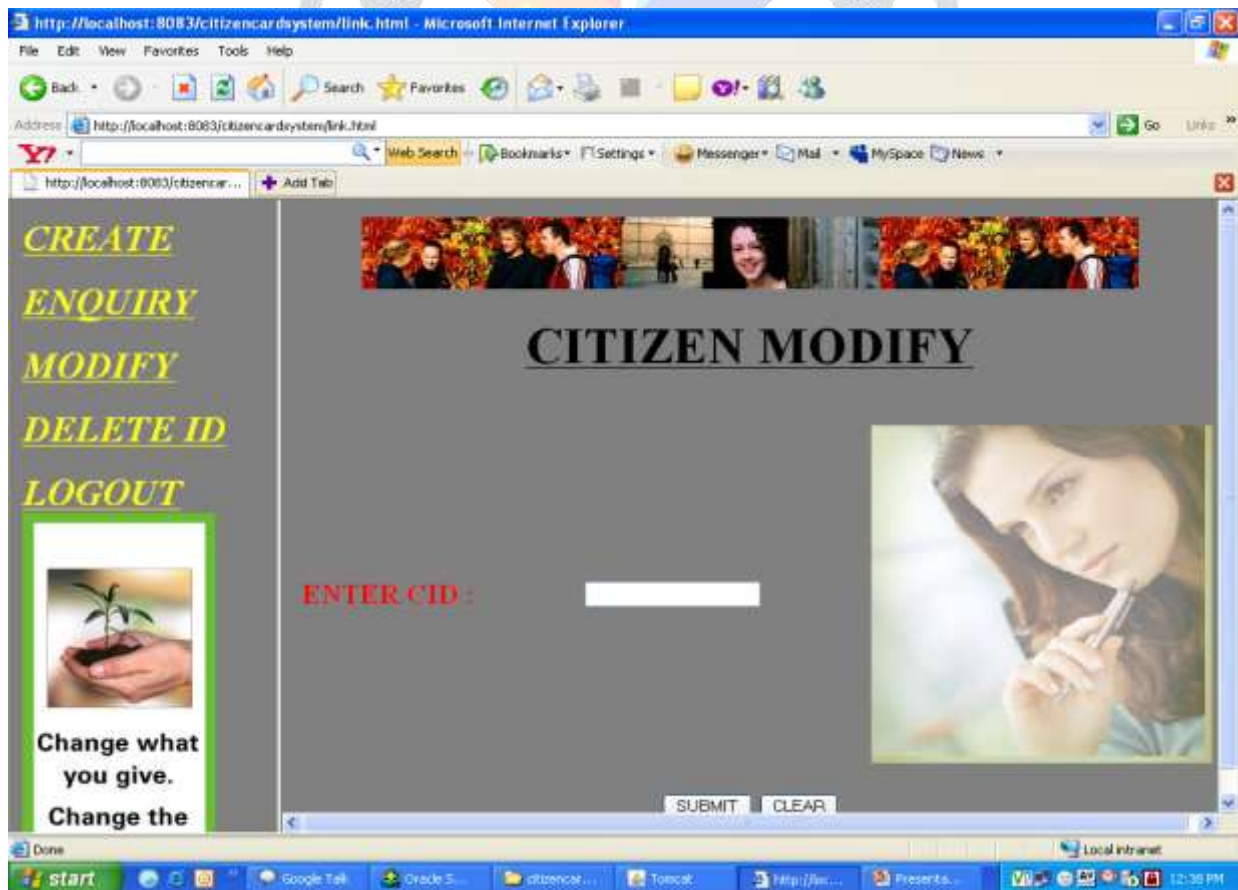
http://localhost:8083/citizencardsystem/link.html - Microsoft Internet Explorer

File Edit View Favorites Tools Help

Back Search Favorites

Address http://localhost:8083/citizencardsystem/link.html Go Links

Y! Web Search Bookmarks Settings Messenger Mail MySpace News

http://localhost:8083/citizencar... Add Tab

CREATE

ENQUIRY

MODIFY

DELETE ID

LOGOUT

Change what you give.

Change the

CITIZEN MODIFY

ENTER CID :

SUBMIT CLEAR

Done

Local intranet

start Google Talk Oracle S... citizencar... Tomcat http://loc... Presenta... 12:38 PM